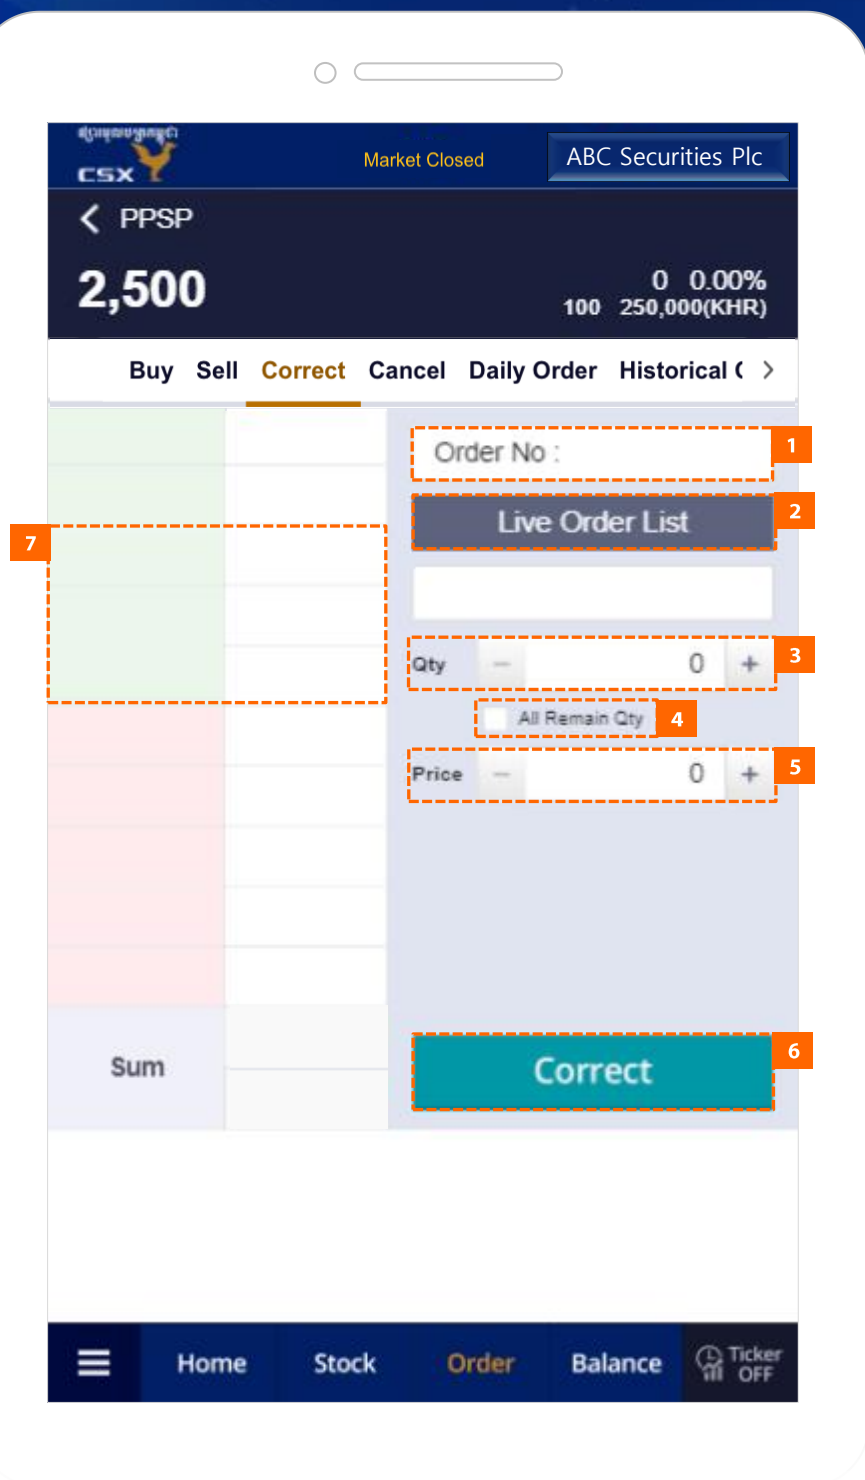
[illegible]
CSX
Market Closed
ABC Securities Plc

PPSP
2,500
0 0.00%
100 250,000(KHR)

Buy Sell Correct Cancel Daily Order Historical (

Order No :
1
Live Order List
2
7
Qty − 0 +
3
All Remain Qty
4
Price − 0 +
5
Sum
Correct
6

Home Stock Order Balance Ticker OFF